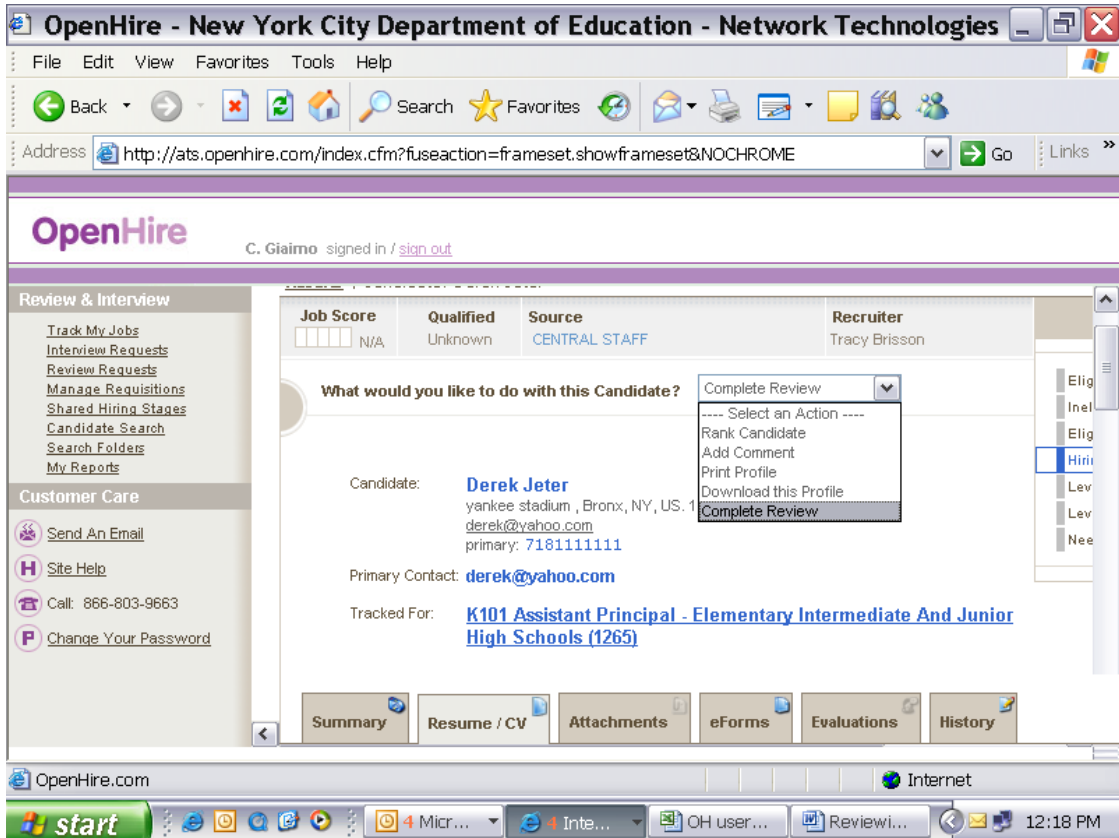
OpenHire - New York City Department of Education - Network Technologies

File Edit View Favorites Tools Help

Back Search Favorites

Address http://ats.openhire.com/index.cfm?fuseaction=frameset.showframeset&NOCHROME Go Links

OpenHire

C. Giaimo signed in / sign out

Review & Interview

Track My Jobs
Interview Requests
Review Requests
Manage Requisitions
Shared Hiring Stages
Candidate Search
Search Folders
My Reports

Customer Care

Send An Email
Site Help
Call: 866-803-9663
Change Your Password

| Job Score | Qualified | Source | Recruiter |
|---|---|---|---|
| N/A | Unknown | CENTRAL STAFF | Tracy Brisson |

What would you like to do with this Candidate? Complete Review

---- Select an Action ----
Rank Candidate
Add Comment
Print Profile
Download this Profile
Complete Review

Elig
Inel
Elig
Hirir
Lev
Lev
Nee

Candidate: Derek Jeter
yankee stadium , Bronx, NY, US. 1
derek@yahoo.com
primary: 7181111111

Primary Contact: derek@yahoo.com

Tracked For: K101 Assistant Principal - Elementary Intermediate And Junior High Schools (1265)

Summary Resume / CV Attachments eForms Evaluations History

OpenHire.com Internet

start 4 Micr... 4 Inte... OH user... Reviewi... 12:18 PM